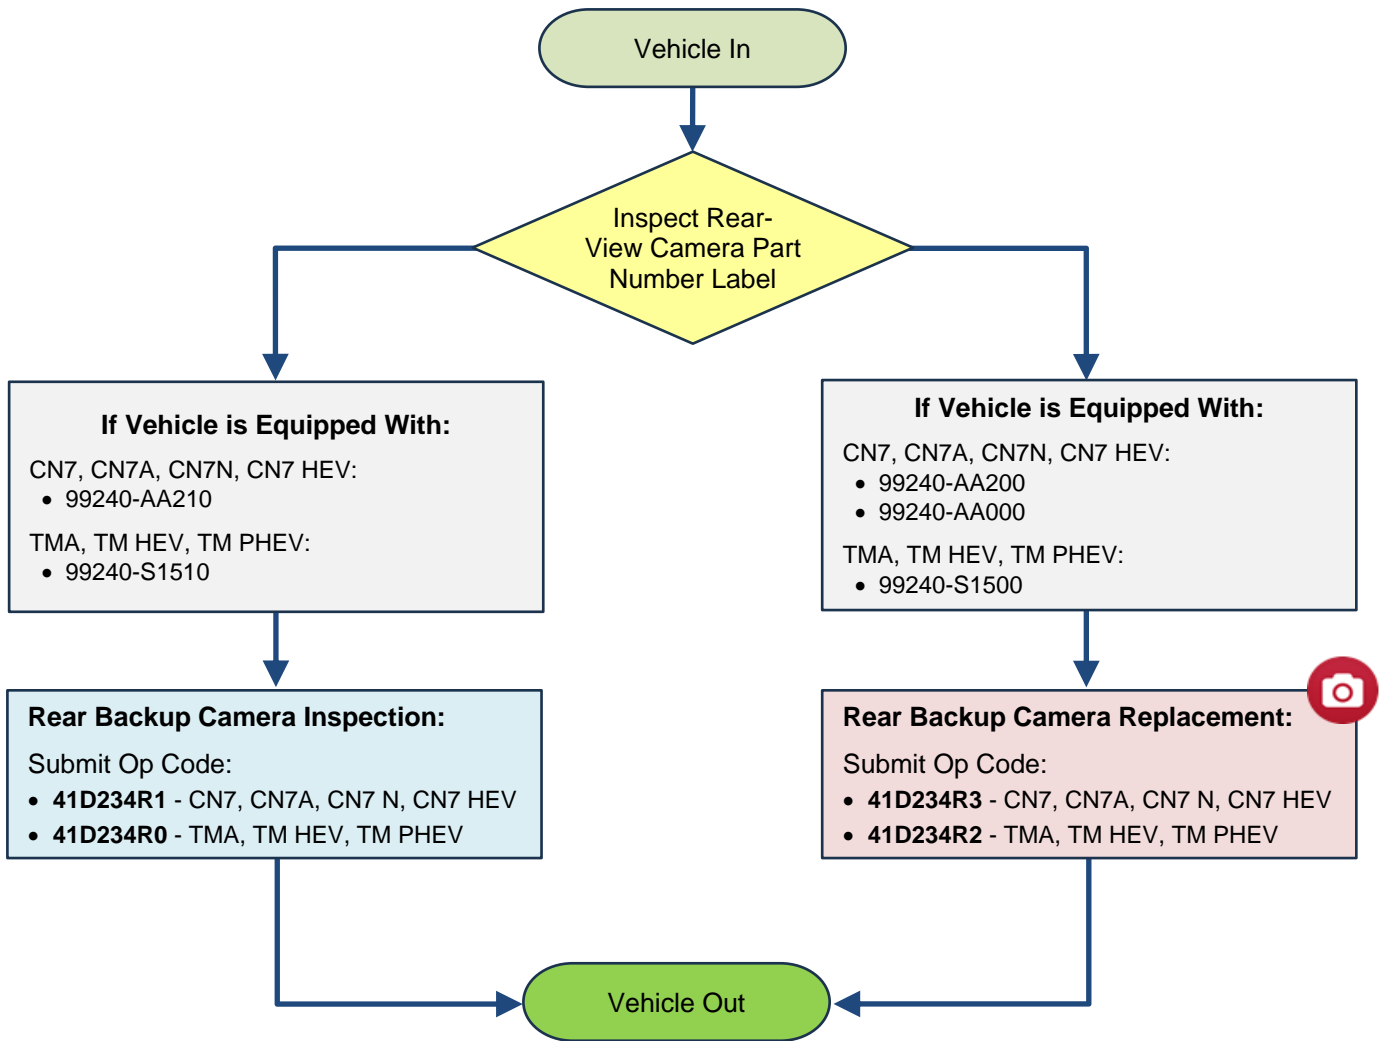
Vehicle In

Inspect Rear-View Camera Part Number Label

**If Vehicle is Equipped With:**

CN7, CN7A, CN7N, CN7 HEV:
- 99240-AA210

TMA, TM HEV, TM PHEV:
- 99240-S1510

**If Vehicle is Equipped With:**

CN7, CN7A, CN7N, CN7 HEV:
- 99240-AA200
- 99240-AA000

TMA, TM HEV, TM PHEV:
- 99240-S1500

**Rear Backup Camera Inspection:**

Submit Op Code:
- **41D234R1** - CN7, CN7A, CN7 N, CN7 HEV
- **41D234R0** - TMA, TM HEV, TM PHEV

**Rear Backup Camera Replacement:**

Submit Op Code:
- **41D234R3** - CN7, CN7A, CN7 N, CN7 HEV
- **41D234R2** - TMA, TM HEV, TM PHEV

Vehicle Out